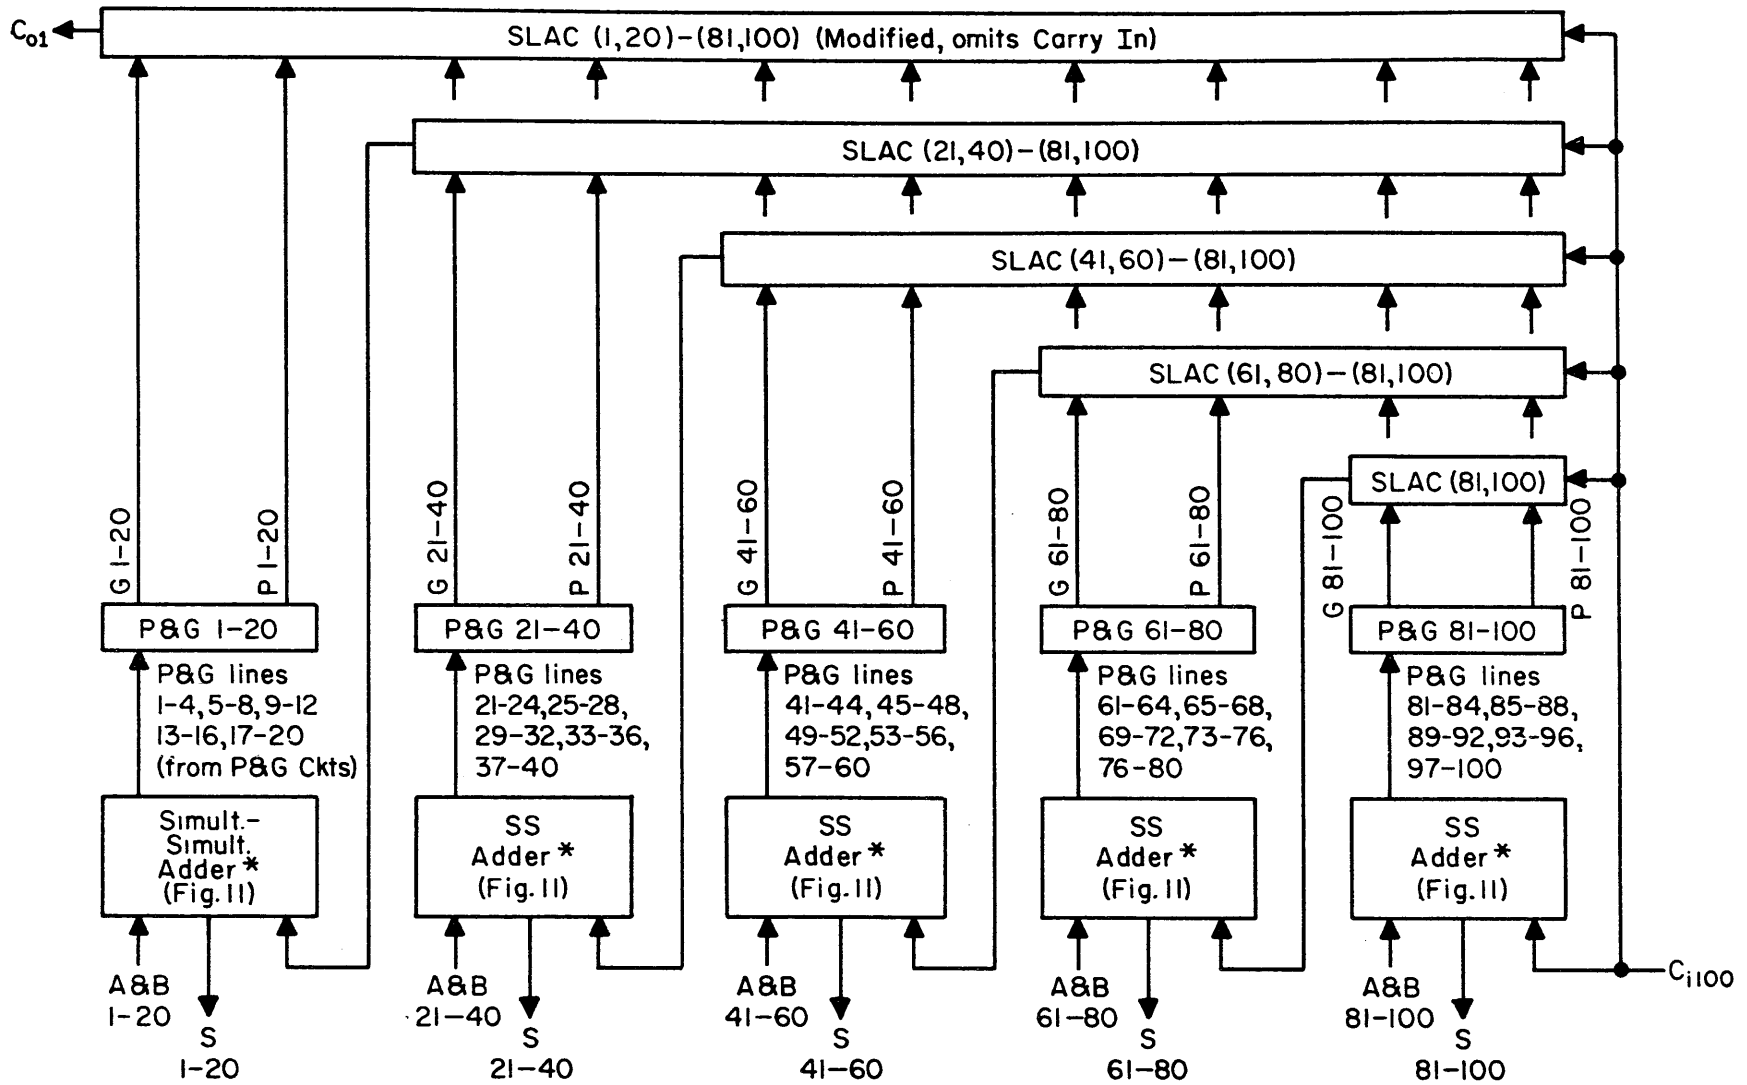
$C_{o1}$

SLAC (1,20)–(81,100) (Modified, omits Carry In)

SLAC (21,40)–(81,100)

SLAC (41,60)–(81,100)

SLAC (61,80)–(81,100)

SLAC (81,100)

G 1-20
P 1-20
P&G 1-20
P&G lines 1-4, 5-8, 9-12 13-16, 17-20 (from P&G Ckts)
Simult.-Simult. Adder * (Fig. 11)
A&B 1-20
S 1-20

G 21-40
P 21-40
P&G 21-40
P&G lines 21-24, 25-28, 29-32, 33-36, 37-40
SS Adder * (Fig. 11)
A&B 21-40
S 21-40

G 41-60
P 41-60
P&G 41-60
P&G lines 41-44, 45-48, 49-52, 53-56, 57-60
SS Adder * (Fig. 11)
A&B 41-60
S 41-60

G 61-80
P 61-80
P&G 61-80
P&G lines 61-64, 65-68, 69-72, 73-76, 76-80
SS Adder * (Fig. 11)
A&B 61-80
S 61-80

G 81-100
P 81-100
P&G 81-100
P&G lines 81-84, 85-88, 89-92, 93-96, 97-100
SS Adder * (Fig. 11)
A&B 81-100
S 81-100

$C_{i100}$